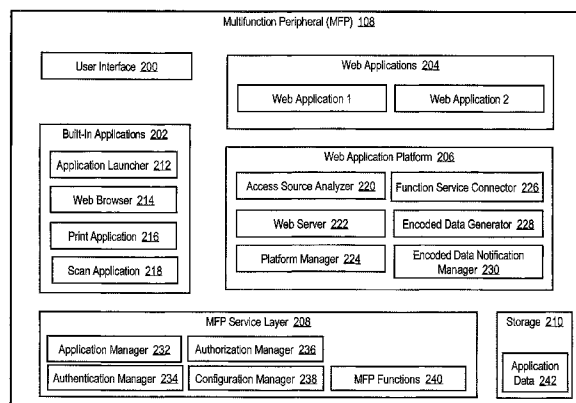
Multifunction Peripheral (MFP) 108

User Interface 200

Web Applications 204

Web Application 1

Web Application 2

Built-In Applications 202

Application Launcher 212

Web Browser 214

Print Application 216

Scan Application 218

Web Application Platform 206

Access Source Analyzer 220

Function Service Connector 226

Web Server 222

Encoded Data Generator 228

Platform Manager 224

Encoded Data Notification Manager 230

MFP Service Layer 208

Application Manager 232

Authorization Manager 236

Authentication Manager 234

Configuration Manager 238

MFP Functions 240

Storage 210

Application Data 242